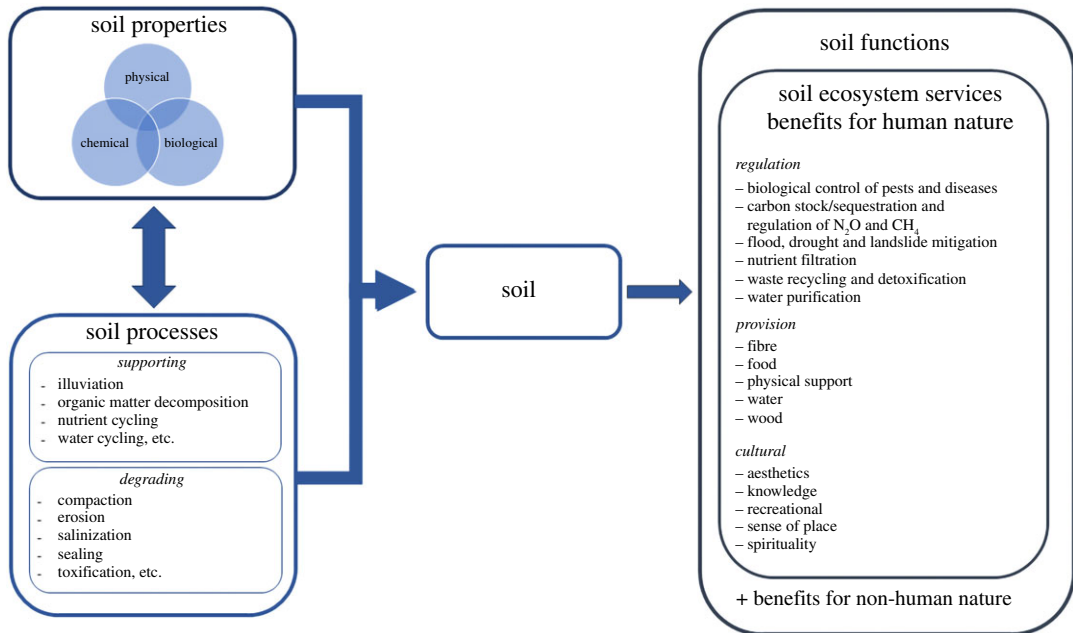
soil properties

physical

chemical

biological

soil processes

supporting

- illuviation
- organic matter decomposition
- nutrient cycling
- water cycling, etc.

degrading

- compaction
- erosion
- salinization
- sealing
- toxification, etc.

soil

soil functions

soil ecosystem services benefits for human nature

regulation

– biological control of pests and diseases
– carbon stock/sequestration and regulation of $N_2O$ and $CH_4$
– flood, drought and landslide mitigation
– nutrient filtration
– waste recycling and detoxification
– water purification

provision

– fibre
– food
– physical support
– water
– wood

cultural

– aesthetics
– knowledge
– recreational
– sense of place
– spirituality

+ benefits for non-human nature